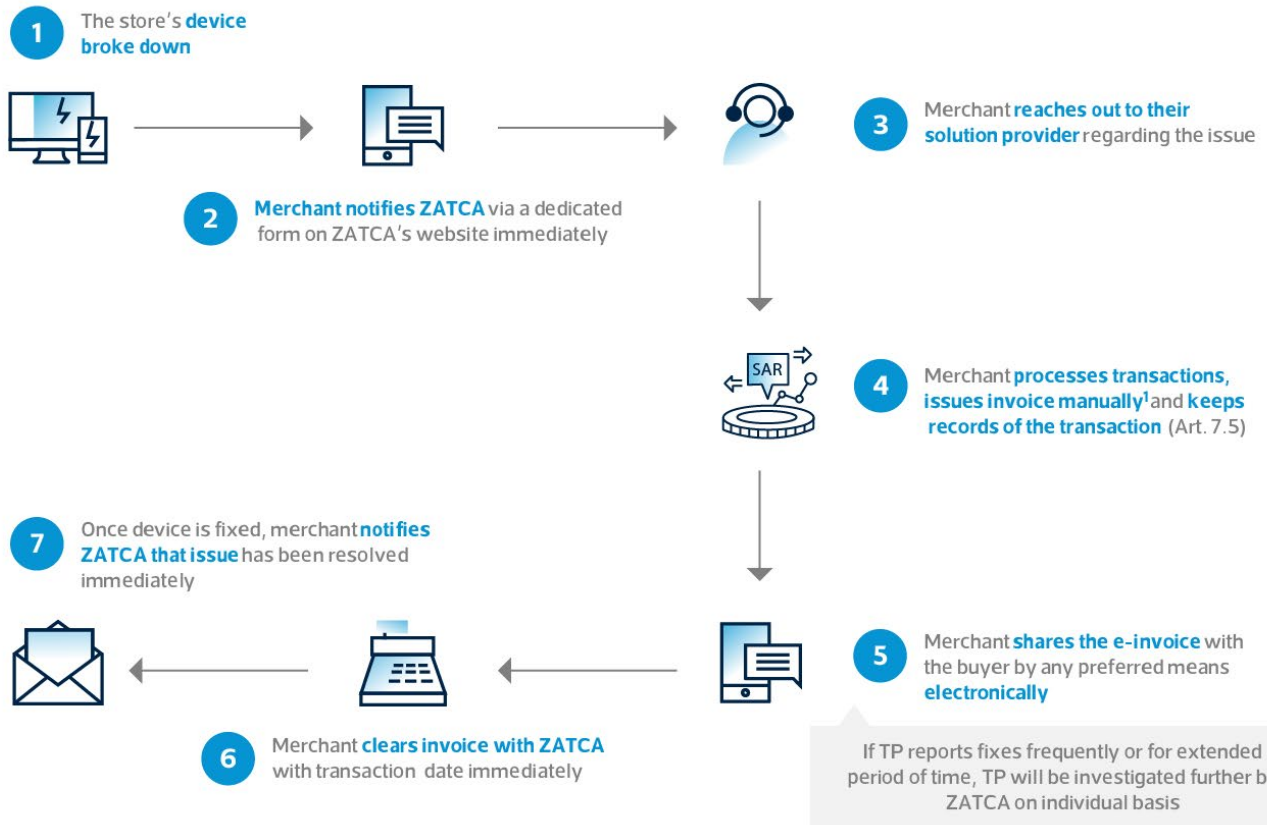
1
The store's device broke down

2
Merchant notifies ZATCA via a dedicated form on ZATCA's website immediately

3
Merchant reaches out to their solution provider regarding the issue

SAR

4
Merchant processes transactions, issues invoice manually$^1$ and keeps records of the transaction (Art. 7.5)

5
Merchant shares the e-invoice with the buyer by any preferred means electronically

If TP reports fixes frequently or for extended period of time, TP will be investigated further b ZATCA on individual basis

6
Merchant clears invoice with ZATCA with transaction date immediately

7
Once device is fixed, merchant notifies ZATCA that issue has been resolved immediately